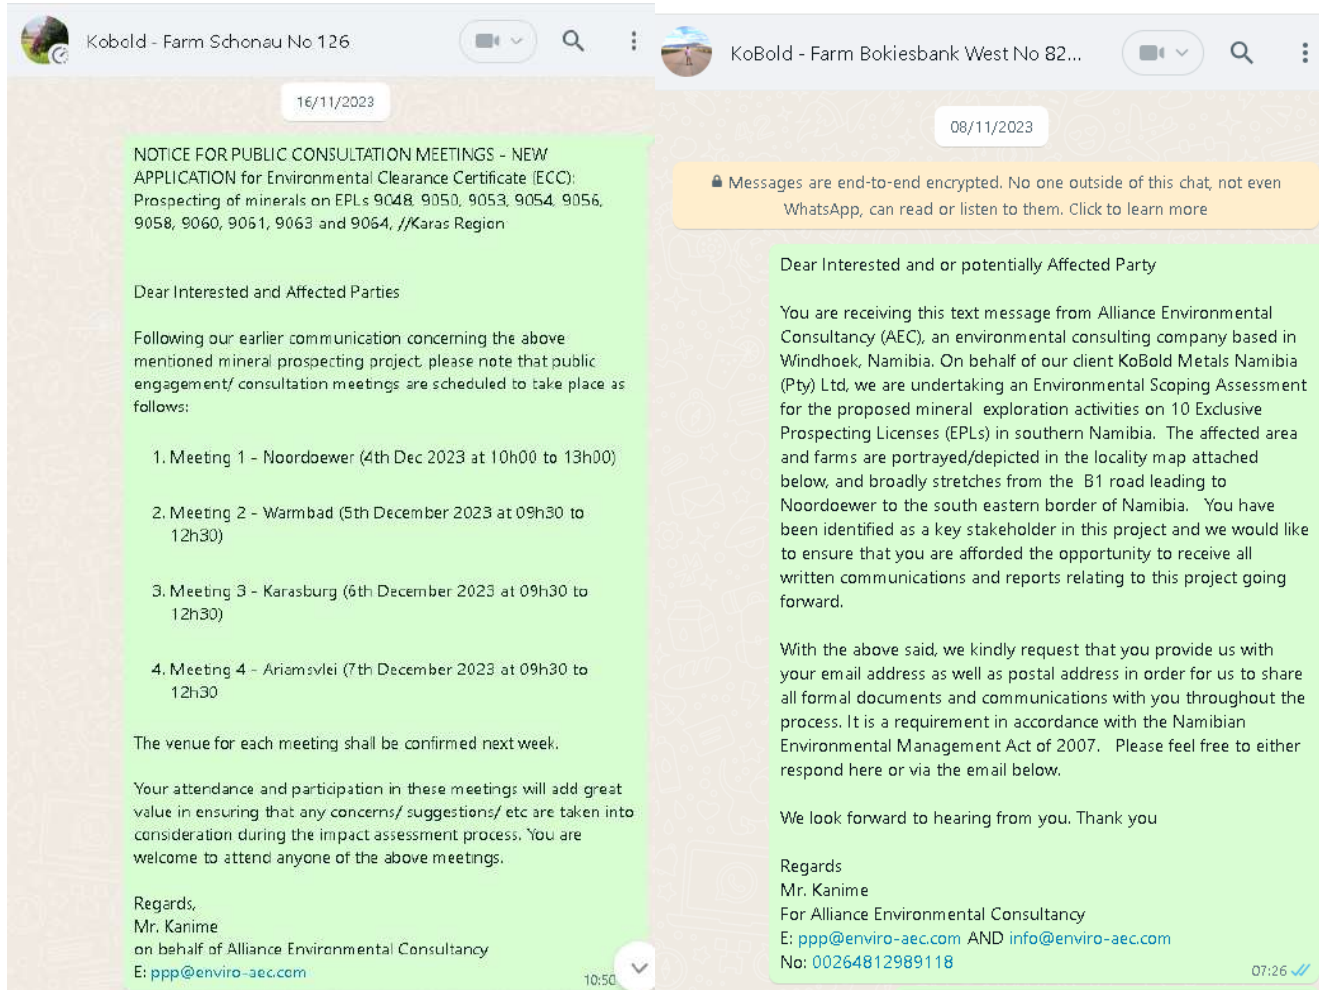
Kobold - Farm Schonau No 126

16/11/2023

NOTICE FOR PUBLIC CONSULTATION MEETINGS - NEW APPLICATION for Environmental Clearance Certificate (ECC): Prospecting of minerals on EPLs 9048, 9050, 9053, 9054, 9056, 9058, 9060, 9061, 9063 and 9064, //Karas Region

Dear Interested and Affected Parties

Following our earlier communication concerning the above mentioned mineral prospecting project, please note that public engagement/ consultation meetngs are scheduled to take place as follows:

1. Meeting 1 - Noordoewer (4th Dec 2023 at 10h00 to 13h00)

2. Meeting 2 - Warmbad (5th December 2023 at 09h30 to 12h30)

3. Meeting 3 - Karasburg (6th December 2023 at 09h30 to 12h30)

4. Meeting 4 - Ariamsvlei (7th December 2023 at 09h30 to 12h30

The venue for each meeting shall be confirmed next week.

Your attendance and participation in these meetings will add great value in ensuring that any concerns/ suggestions/ etc are taken into consideration during the impact assessment process. You are welcome to attend anyone of the above meetings.

Regards,
Mr. Kanime
on behalf of Alliance Environmental Consultancy
E: ppp@enviro-aec.com

10:50

KoBold - Farm Bokiesbank West No 82...

08/11/2023

Messages are end-to-end encrypted. No one outside of this chat, not even WhatsApp, can read or listen to them. Click to learn more

Dear Interested and or potentially Affected Party

You are receiving this text message from Alliance Environmental Consultancy (AEC), an environmental consulting company based in Windhoek, Namibia. On behalf of our client KoBold Metals Namibia (Pty) Ltd, we are undertaking an Environmental Scoping Assessment for the proposed mineral exploration activities on 10 Exclusive Prospecting Licenses (EPLs) in southern Namibia. The affected area and farms are portrayed/depicted in the locality map attached below, and broadly stretches from the B1 road leading to Noordoewer to the south eastern border of Namibia. You have been identified as a key stakeholder in this project and we would like to ensure that you are afforded the opportunity to receive all written communications and reports relating to this project going forward.

With the above said, we kindly request that you provide us with your email address as well as postal address in order for us to share all formal documents and communications with you throughout the process. It is a requirement in accordance with the Namibian Environmental Management Act of 2007. Please feel free to either respond here or via the email below.

We look forward to hearing from you. Thank you

Regards
Mr. Kanime
For Alliance Environmental Consultancy
E: ppp@enviro-aec.com AND info@enviro-aec.com
No: 00264812989118

07:26